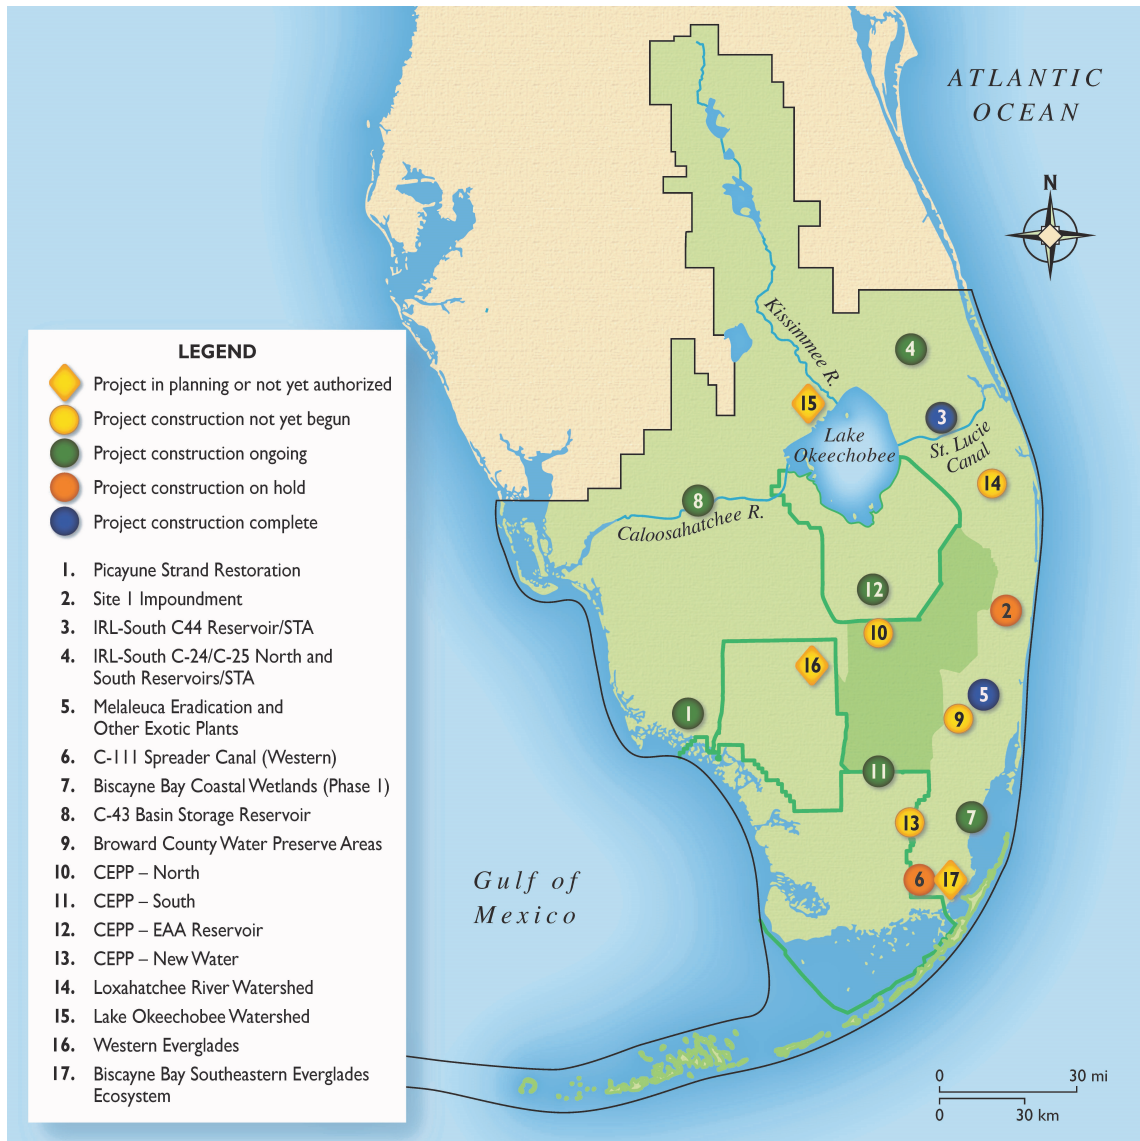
ATLANTIC OCEAN

N

Kissimmee R.

Lake Okeechobee

St. Lucie Canal

Caloosahatchee R.

Gulf of Mexico

LEGEND
Project in planning or not yet authorized
Project construction not yet begun
Project construction ongoing
Project construction on hold
Project construction complete

1. Picayune Strand Restoration
2. Site 1 Impoundment
3. IRL-South C44 Reservoir/STA
4. IRL-South C-24/C-25 North and South Reservoirs/STA
5. Melaleuca Eradication and Other Exotic Plants
6. C-111 Spreader Canal (Western)
7. Biscayne Bay Coastal Wetlands (Phase 1)
8. C-43 Basin Storage Reservoir
9. Broward County Water Preserve Areas
10. CEPP – North
11. CEPP – South
12. CEPP – EAA Reservoir
13. CEPP – New Water
14. Loxahatchee River Watershed
15. Lake Okeechobee Watershed
16. Western Everglades
17. Biscayne Bay Southeastern Everglades Ecosystem

4
15
3
14
8
12
2
10
16
5
9
1
11
7
13
6
17

0 30 mi
0 30 km